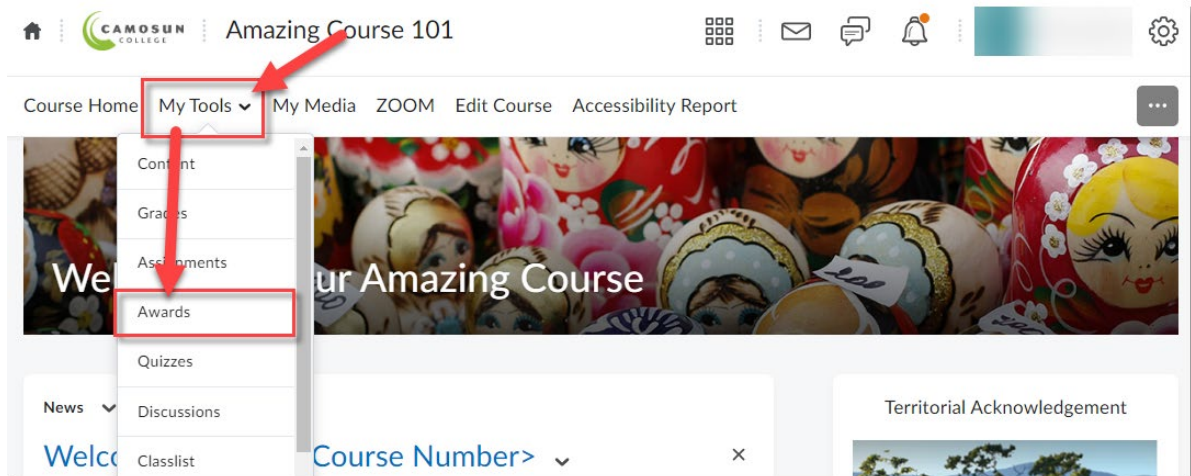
CAMOSUN COLLEGE

Amazing Course 101

Course Home My Tools My Media ZOOM Edit Course Accessibility Report

Content
Grades
Assignments
Awards
Quizzes
Discussions
Classlist

Wel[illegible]ur Amazing Course

News

Welc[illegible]Course Number>

×

Territorial Acknowledgement